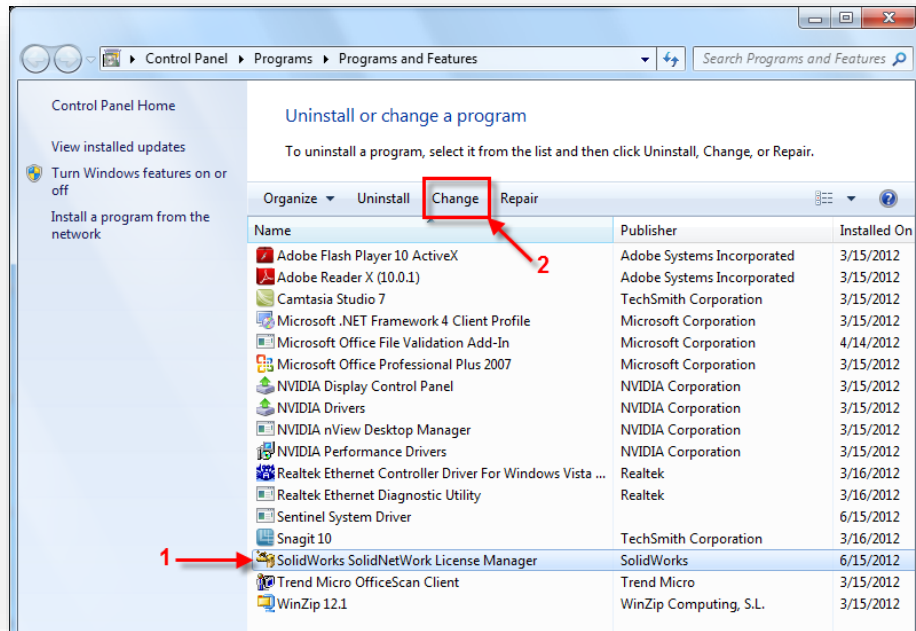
Control Panel ▸ Programs ▸ Programs and Features

Search Programs and Features

Control Panel Home

View installed updates

Turn Windows features on or off

Install a program from the network

Uninstall or change a program

To uninstall a program, select it from the list and then click Uninstall, Change, or Repair.

Organize ▾ Uninstall Change Repair

2

| Name | Publisher | Installed On |
|---|---|---|
| Adobe Flash Player 10 ActiveX | Adobe Systems Incorporated | 3/15/2012 |
| Adobe Reader X (10.0.1) | Adobe Systems Incorporated | 3/15/2012 |
| Camtasia Studio 7 | TechSmith Corporation | 3/15/2012 |
| Microsoft .NET Framework 4 Client Profile | Microsoft Corporation | 3/15/2012 |
| Microsoft Office File Validation Add-In | Microsoft Corporation | 4/14/2012 |
| Microsoft Office Professional Plus 2007 | Microsoft Corporation | 3/15/2012 |
| NVIDIA Display Control Panel | NVIDIA Corporation | 3/15/2012 |
| NVIDIA Drivers | NVIDIA Corporation | 3/15/2012 |
| NVIDIA nView Desktop Manager | NVIDIA Corporation | 3/15/2012 |
| NVIDIA Performance Drivers | NVIDIA Corporation | 3/15/2012 |
| Realtek Ethernet Controller Driver For Windows Vista ... | Realtek | 3/16/2012 |
| Realtek Ethernet Diagnostic Utility | Realtek | 3/16/2012 |
| Sentinel System Driver | | 6/15/2012 |
| Snagit 10 | TechSmith Corporation | 3/16/2012 |
| SolidWorks SolidNetWork License Manager | SolidWorks | 6/15/2012 |
| Trend Micro OfficeScan Client | Trend Micro | 3/15/2012 |
| WinZip 12.1 | WinZip Computing, S.L. | 3/15/2012 |

1